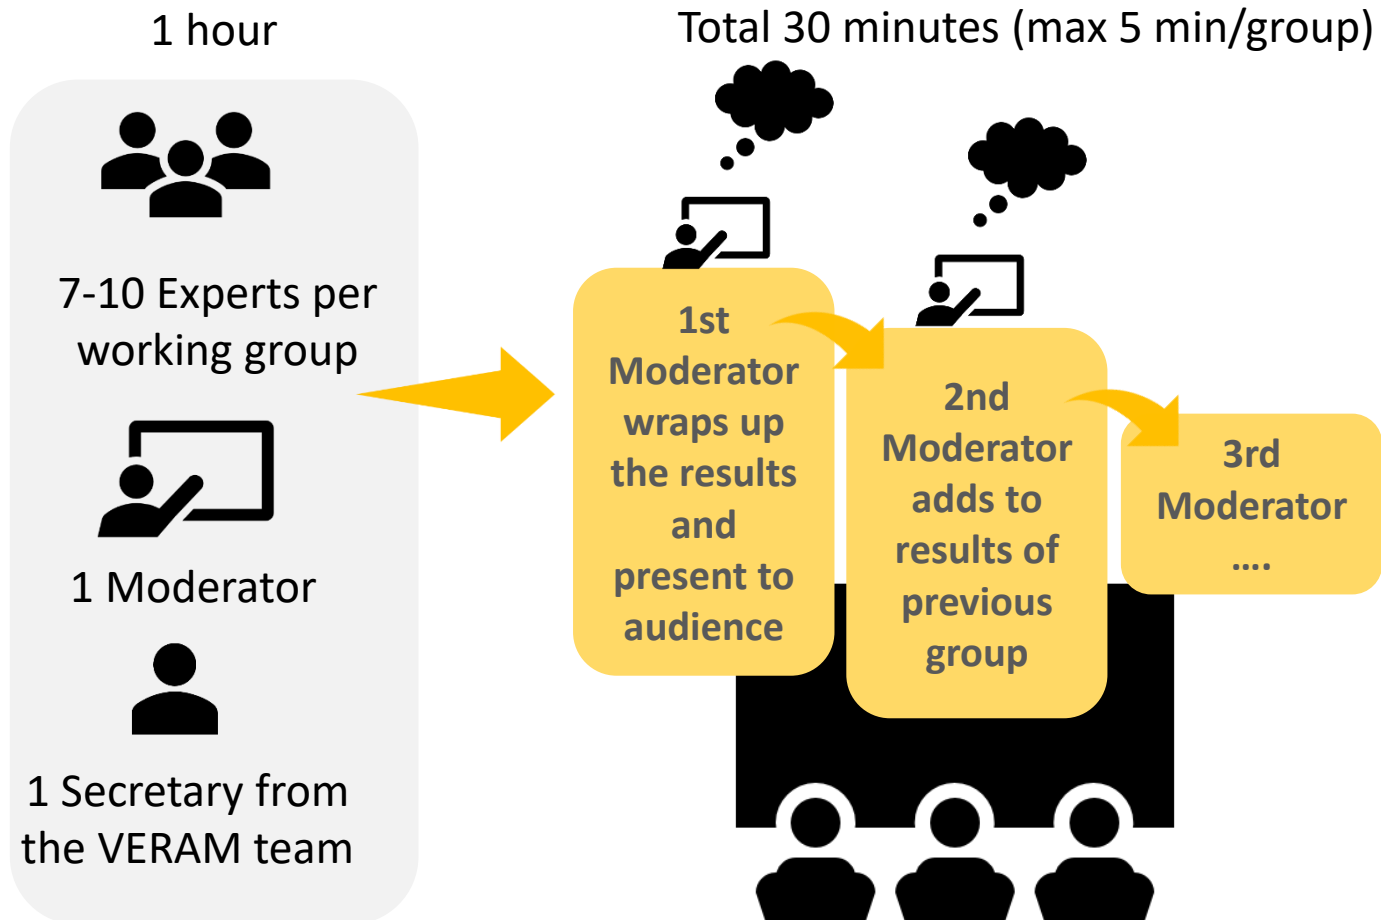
1 hour

7-10 Experts per working group

1 Moderator

1 Secretary from the VERAM team

Total 30 minutes (max 5 min/group)

1st Moderator wraps up the results and present to audience

2nd Moderator adds to results of previous group

3rd Moderator ….